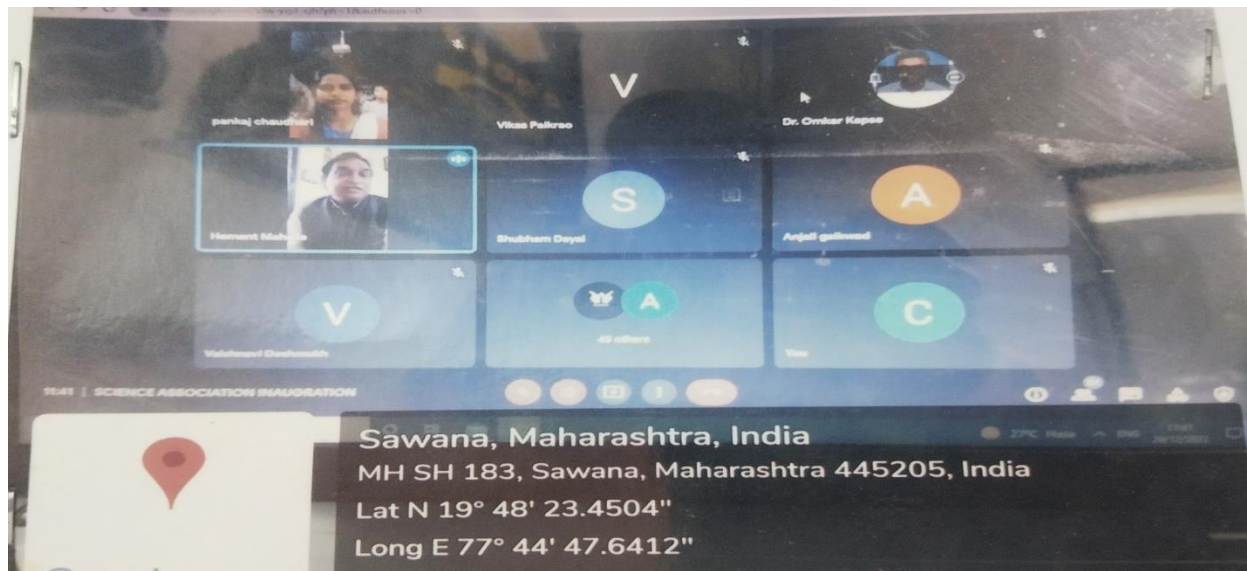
pankaj chaudhari

V

Vikas Paikrao

Dr. Omkar Kapse

Hemant Mah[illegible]

S

Shubham Dayal

A

Anjali gaikwad

V

Vaishnavi Deshmukh

A

49 others

C

You

11:41 | SCIENCE ASSOCIATION INAUGRATION

27°C Haze ENG

Sawana, Maharashtra, India

MH SH 183, Sawana, Maharashtra 445205, India

Lat N 19° 48' 23.4504"

Long E 77° 44' 47.6412"